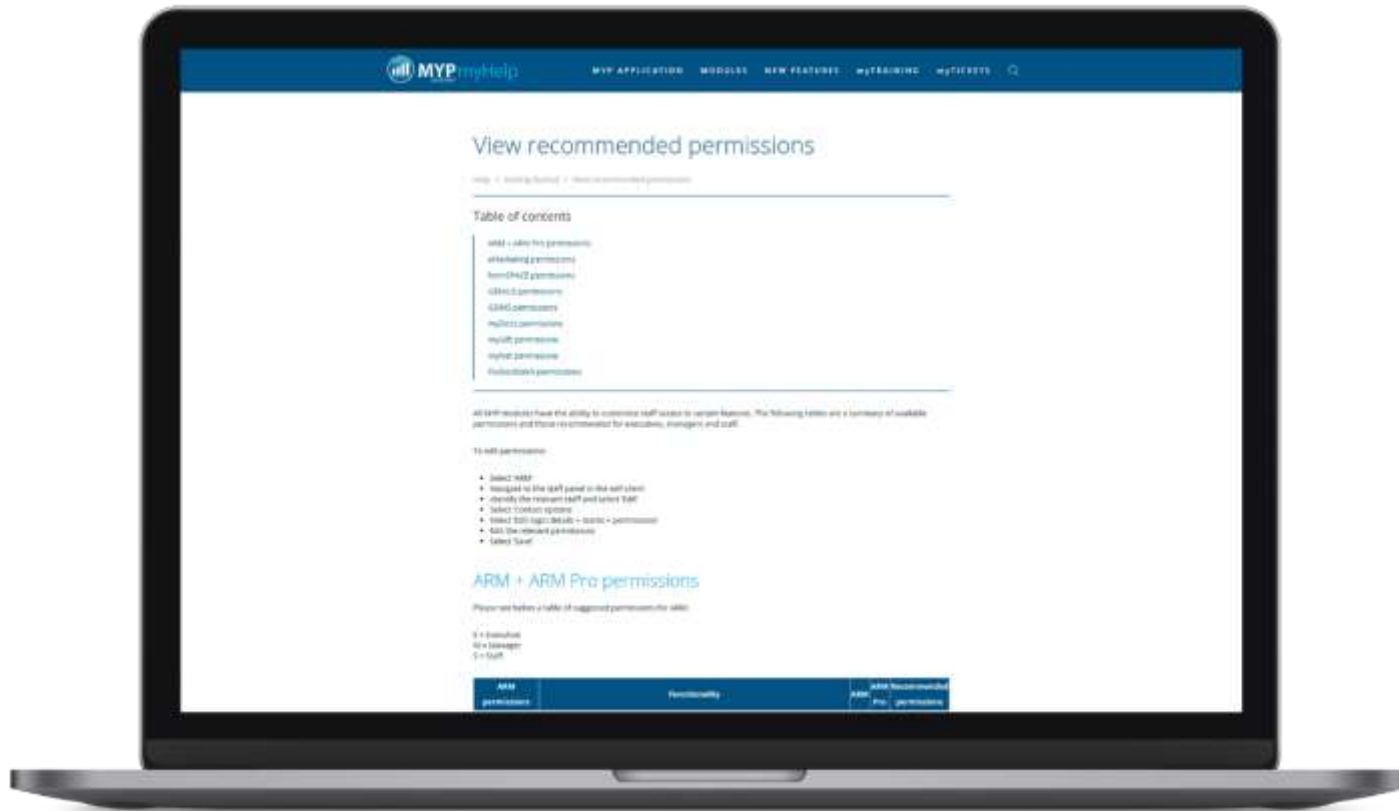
MYP myHelp

MYP APPLICATION MODULES NEW FEATURES myTRAINING myTICKETS

View recommended permissions

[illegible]

Table of contents

ARM + ARM Pro permissions
eMarketing permissions
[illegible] permissions
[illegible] permissions
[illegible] permissions
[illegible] permissions
myGift permissions
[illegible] permissions
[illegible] permissions

All MYP modules have the ability to customise staff access to certain features. The following tables are a summary of available permissions and those recommended for executives, managers and staff.

To edit permissions:

- Select 'ARM'
- Navigate to the staff panel in the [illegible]
- Identify the relevant staff and select 'Edit'
- Select 'Contact options'
- Select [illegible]
- Edit the relevant permissions
- Select 'Save'

ARM + ARM Pro permissions

Please see below a table of suggested permissions for ARM:

E = Executive
M = Manager
S = Staff

| ARM permissions | Functionality | ARM | ARM Pro | Recommended permissions |
|---|---|---|---|---|